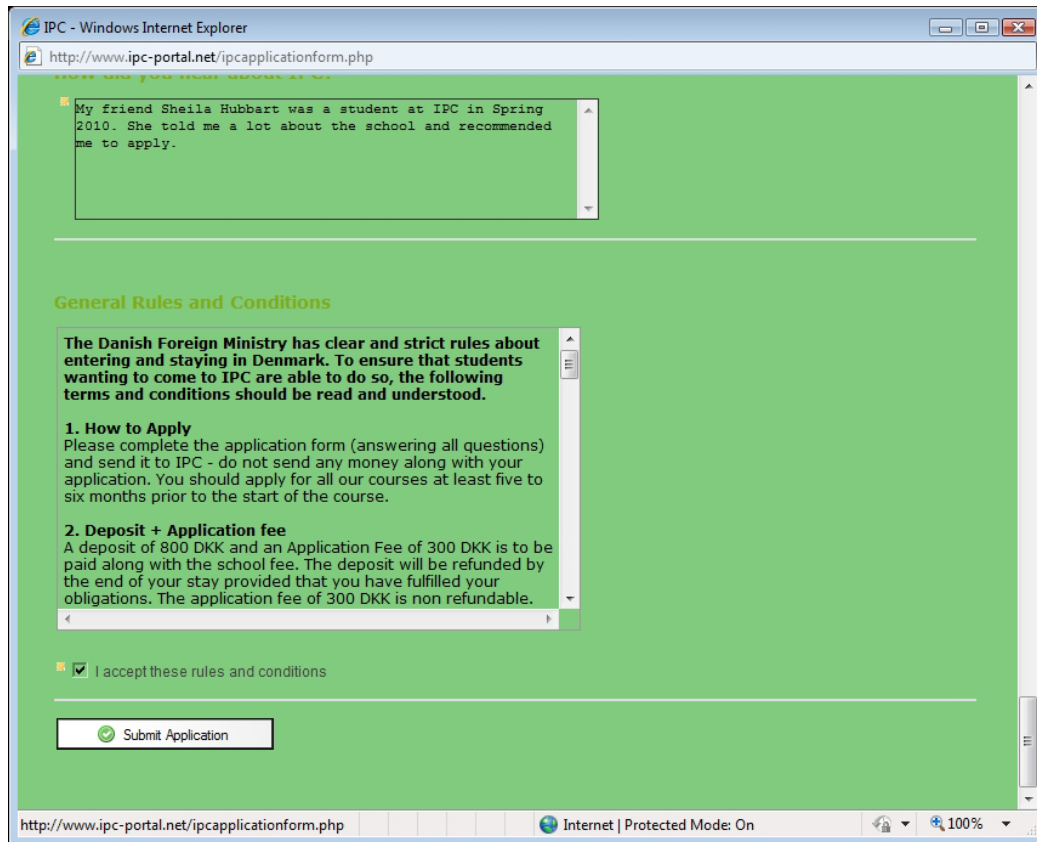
IPC - Windows Internet Explorer

http://www.ipc-portal.net/ipcapplicationform.php

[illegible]

My friend Sheila Hubbart was a student at IPC in Spring 2010. She told me a lot about the school and recommended me to apply.

General Rules and Conditions

**The Danish Foreign Ministry has clear and strict rules about entering and staying in Denmark. To ensure that students wanting to come to IPC are able to do so, the following terms and conditions should be read and understood.**

**1. How to Apply**
Please complete the application form (answering all questions) and send it to IPC - do not send any money along with your application. You should apply for all our courses at least five to six months prior to the start of the course.

**2. Deposit + Application fee**
A deposit of 800 DKK and an Application Fee of 300 DKK is to be paid along with the school fee. The deposit will be refunded by the end of your stay provided that you have fulfilled your obligations. The application fee of 300 DKK is non refundable.

I accept these rules and conditions

Submit Application

http://www.ipc-portal.net/ipcapplicationform.php

Internet | Protected Mode: On

100%